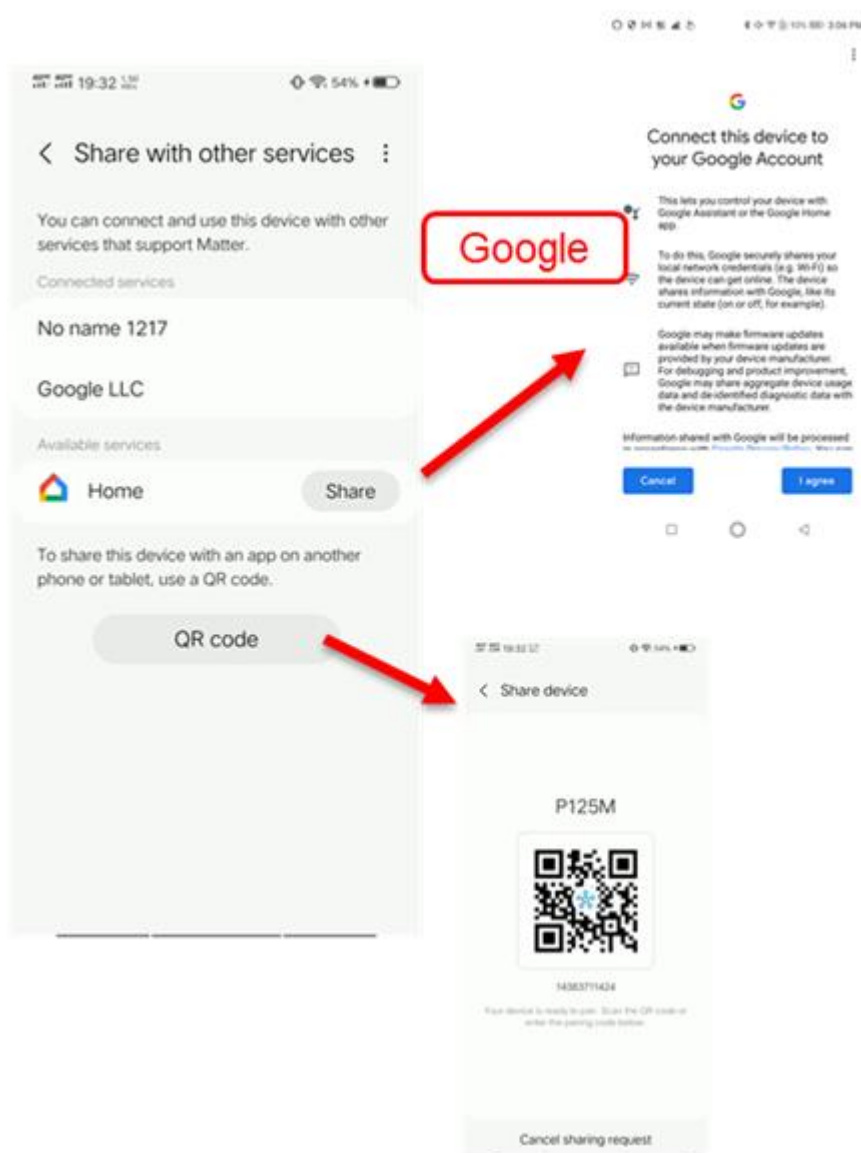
19:32

54%

< Share with other services

You can connect and use this device with other services that support Matter.

Connected services

No name 1217

Google LLC

Available services

Home

Share

To share this device with an app on another phone or tablet, use a QR code.

QR code

Google

3:06 PM

G

Connect this device to your Google Account

This lets you control your device with Google Assistant or the Google Home app.

To do this, Google securely shares your local network credentials (e.g. Wi-Fi) so the device can get online. The device shares information with Google, like its current state (on or off, for example).

Google may make firmware updates available when firmware updates are provided by your device manufacturer. For debugging and product improvement, Google may share aggregate device usage data and de-identified diagnostic data with the device manufacturer.

Information shared with Google will be processed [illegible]

Cancel

I agree

19:32

< Share device

P125M

14363711424

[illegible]

Cancel sharing request